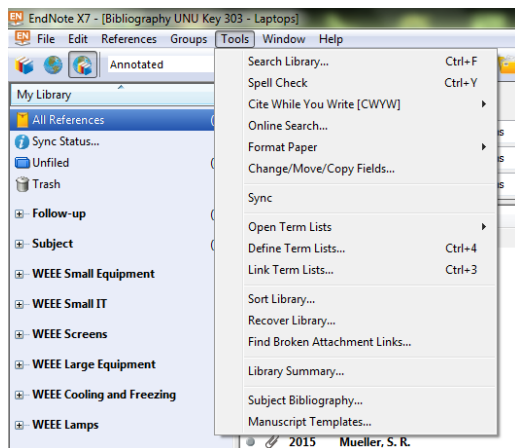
EndNote X7 - [Bibliography UNU Key 303 - Laptops]

File Edit References Groups Tools Window Help

Annotated

My Library

All References
Sync Status...
Unfiled
Trash
Follow-up
Subject
WEEE Small Equipment
WEEE Small IT
WEEE Screens
WEEE Large Equipment
WEEE Cooling and Freezing
WEEE Lamps

Search Library... Ctrl+F
Spell Check Ctrl+Y
Cite While You Write [CWYW]
Online Search...
Format Paper
Change/Move/Copy Fields...
Sync
Open Term Lists
Define Term Lists... Ctrl+4
Link Term Lists... Ctrl+3
Sort Library...
Recover Library...
Find Broken Attachment Links...
Library Summary...
Subject Bibliography...
Manuscript Templates...

2015 Mueller, S. R.